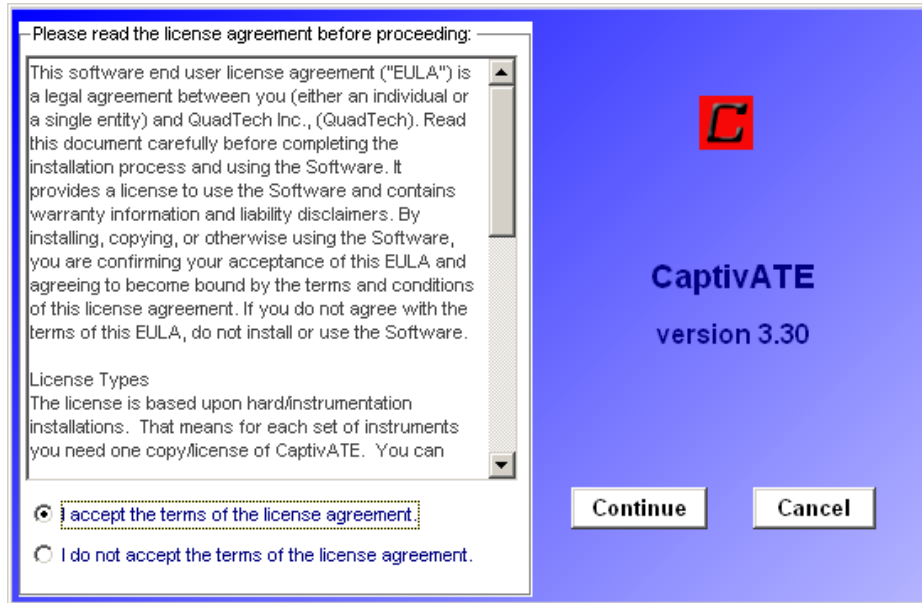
Please read the license agreement before proceeding:

This software end user license agreement ("EULA") is a legal agreement between you (either an individual or a single entity) and QuadTech Inc., (QuadTech). Read this document carefully before completing the installation process and using the Software. It provides a license to use the Software and contains warranty information and liability disclaimers. By installing, copying, or otherwise using the Software, you are confirming your acceptance of this EULA and agreeing to become bound by the terms and conditions of this license agreement. If you do not agree with the terms of this EULA, do not install or use the Software.

License Types
The license is based upon hard/instrumentation installations. That means for each set of instruments you need one copy/license of CaptivATE. You can

I accept the terms of the license agreement.

I do not accept the terms of the license agreement.

C

CaptivATE

version 3.30

Continue

Cancel